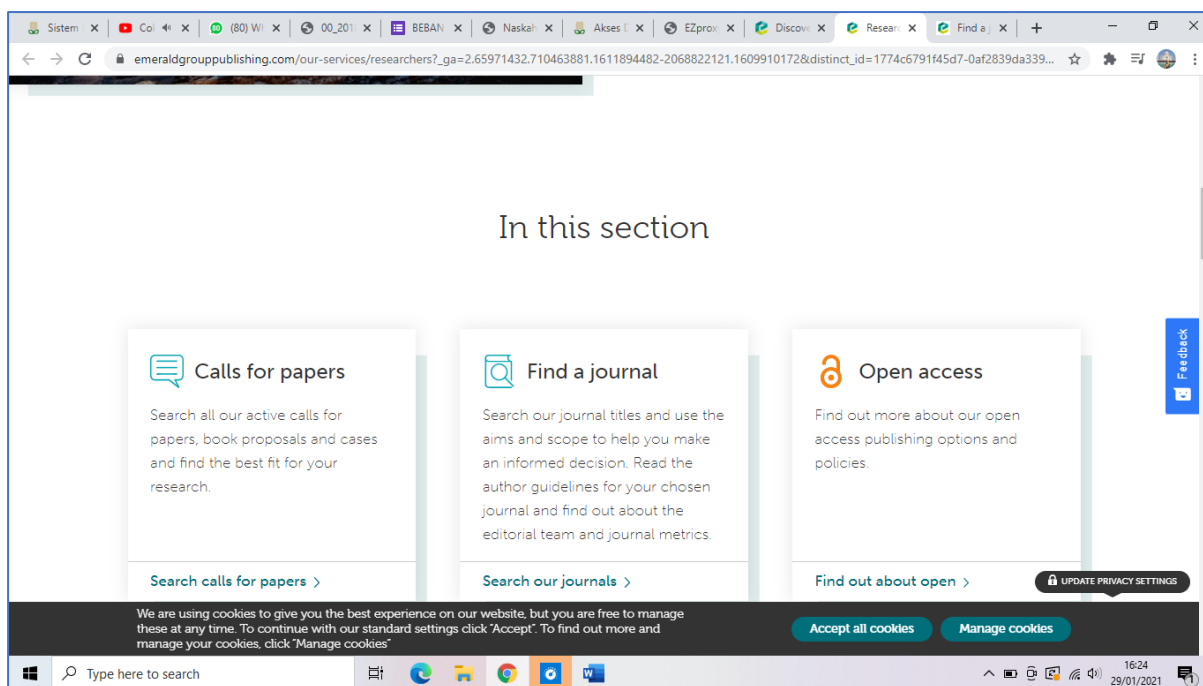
Sistem | Col | (80) W | 00_201 | BEBAN | Naskah | Akses | EZprox | Discove | Resear | Find a j

emeraldgrouppublishing.com/our-services/researchers?_ga=2.65971432.710463881.1611894482-2068822121.1609910172&distinct_id=1774c6791f45d7-0af2839da339...

In this section

Calls for papers

Search all our active calls for papers, book proposals and cases and find the best fit for your research.

Search calls for papers >

Find a journal

Search our journal titles and use the aims and scope to help you make an informed decision. Read the author guidelines for your chosen journal and find out about the editorial team and journal metrics.

Search our journals >

Open access

Find out more about our open access publishing options and policies.

Find out about open >

Feedback

UPDATE PRIVACY SETTINGS

We are using cookies to give you the best experience on our website, but you are free to manage these at any time. To continue with our standard settings click "Accept". To find out more and manage your cookies, click "Manage cookies"

Accept all cookies

Manage cookies

Type here to search

16:24
29/01/2021